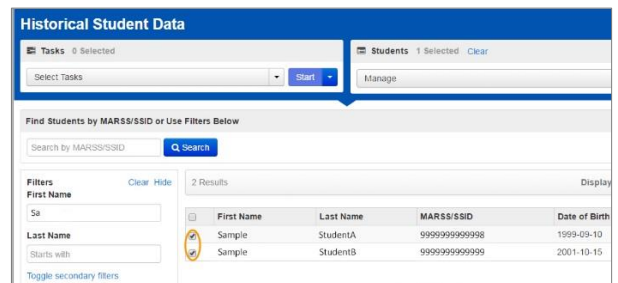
Historical Student Data

Tasks 0 Selected

Select Tasks

Start

Students 1 Selected Clear

Manage

Find Students by MARSS/SSID or Use Filters Below

Search by MARSS/SSID

Search

Filters

Clear Hide

First Name

Sa

Last Name

Starts with

Toggle secondary filters

2 Results

Display

| | First Name | Last Name | MARSS/SSID | Date of Birth |
|---|---|---|---|---|
| ☑ | Sample | StudentA | 9999999999998 | 1999-09-10 |
| ☑ | Sample | StudentB | 9999999999999 | 2001-10-15 |